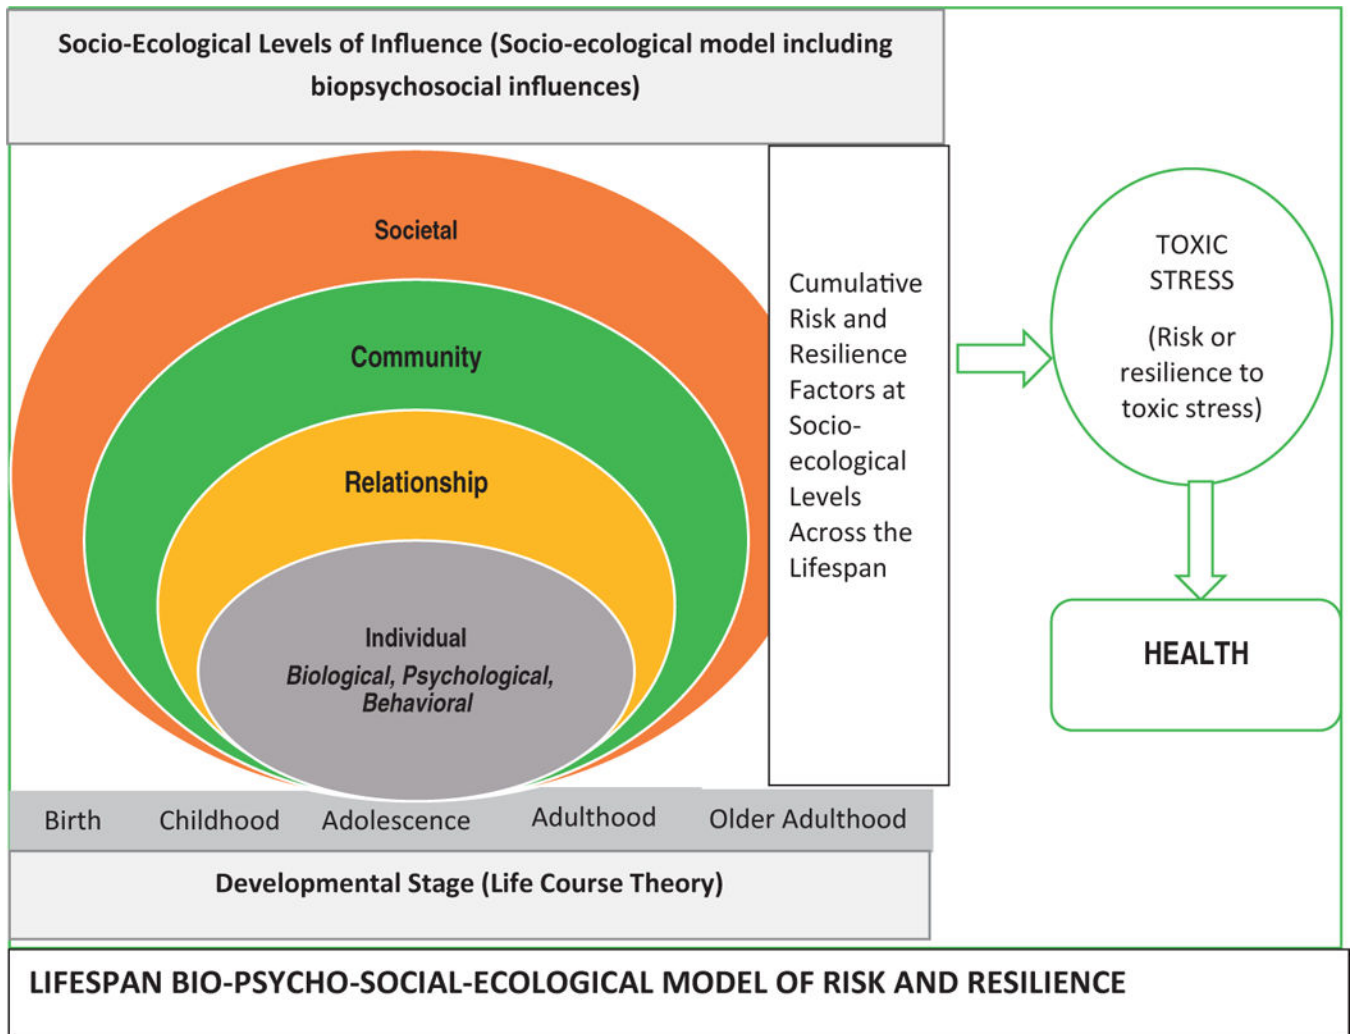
Socio-Ecological Levels of Influence (Socio-ecological model including biopsychosocial influences)

Societal

Community

Relationship

Individual
Biological, Psychological, Behavioral

Cumulative Risk and Resilience Factors at Socio-ecological Levels Across the Lifespan

TOXIC STRESS

(Risk or resilience to toxic stress)

HEALTH

Birth Childhood Adolescence Adulthood Older Adulthood

Developmental Stage (Life Course Theory)

LIFESPAN BIO-PSYCHO-SOCIAL-ECOLOGICAL MODEL OF RISK AND RESILIENCE